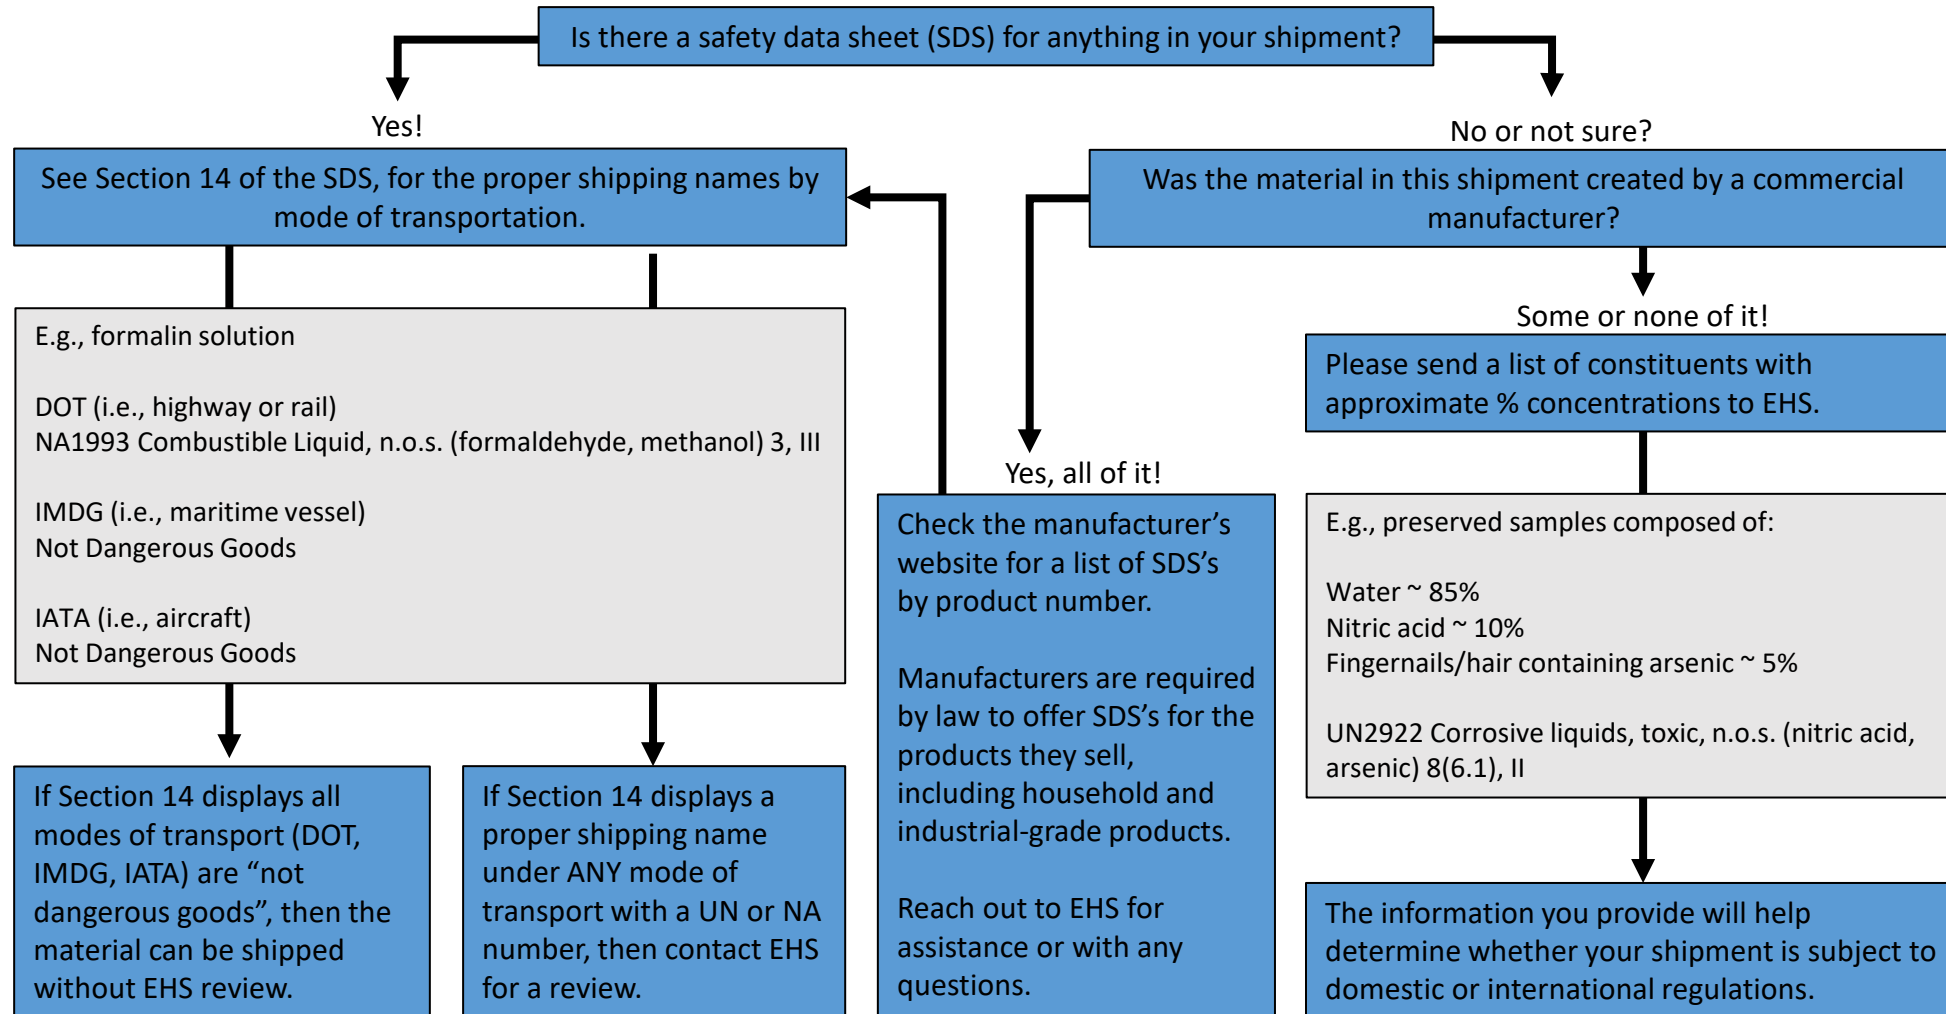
Is there a safety data sheet (SDS) for anything in your shipment?

Yes!

See Section 14 of the SDS, for the proper shipping names by mode of transportation.

E.g., formalin solution

DOT (i.e., highway or rail)
NA1993 Combustible Liquid, n.o.s. (formaldehyde, methanol) 3, III

IMDG (i.e., maritime vessel)
Not Dangerous Goods

IATA (i.e., aircraft)
Not Dangerous Goods

If Section 14 displays all modes of transport (DOT, IMDG, IATA) are "not dangerous goods", then the material can be shipped without EHS review.

If Section 14 displays a proper shipping name under ANY mode of transport with a UN or NA number, then contact EHS for a review.

No or not sure?

Was the material in this shipment created by a commercial manufacturer?

Yes, all of it!

Check the manufacturer's website for a list of SDS's by product number.

Manufacturers are required by law to offer SDS's for the products they sell, including household and industrial-grade products.

Reach out to EHS for assistance or with any questions.

Some or none of it!

Please send a list of constituents with approximate % concentrations to EHS.

E.g., preserved samples composed of:

Water ~ 85%
Nitric acid ~ 10%
Fingernails/hair containing arsenic ~ 5%

UN2922 Corrosive liquids, toxic, n.o.s. (nitric acid, arsenic) 8(6.1), II

The information you provide will help determine whether your shipment is subject to domestic or international regulations.